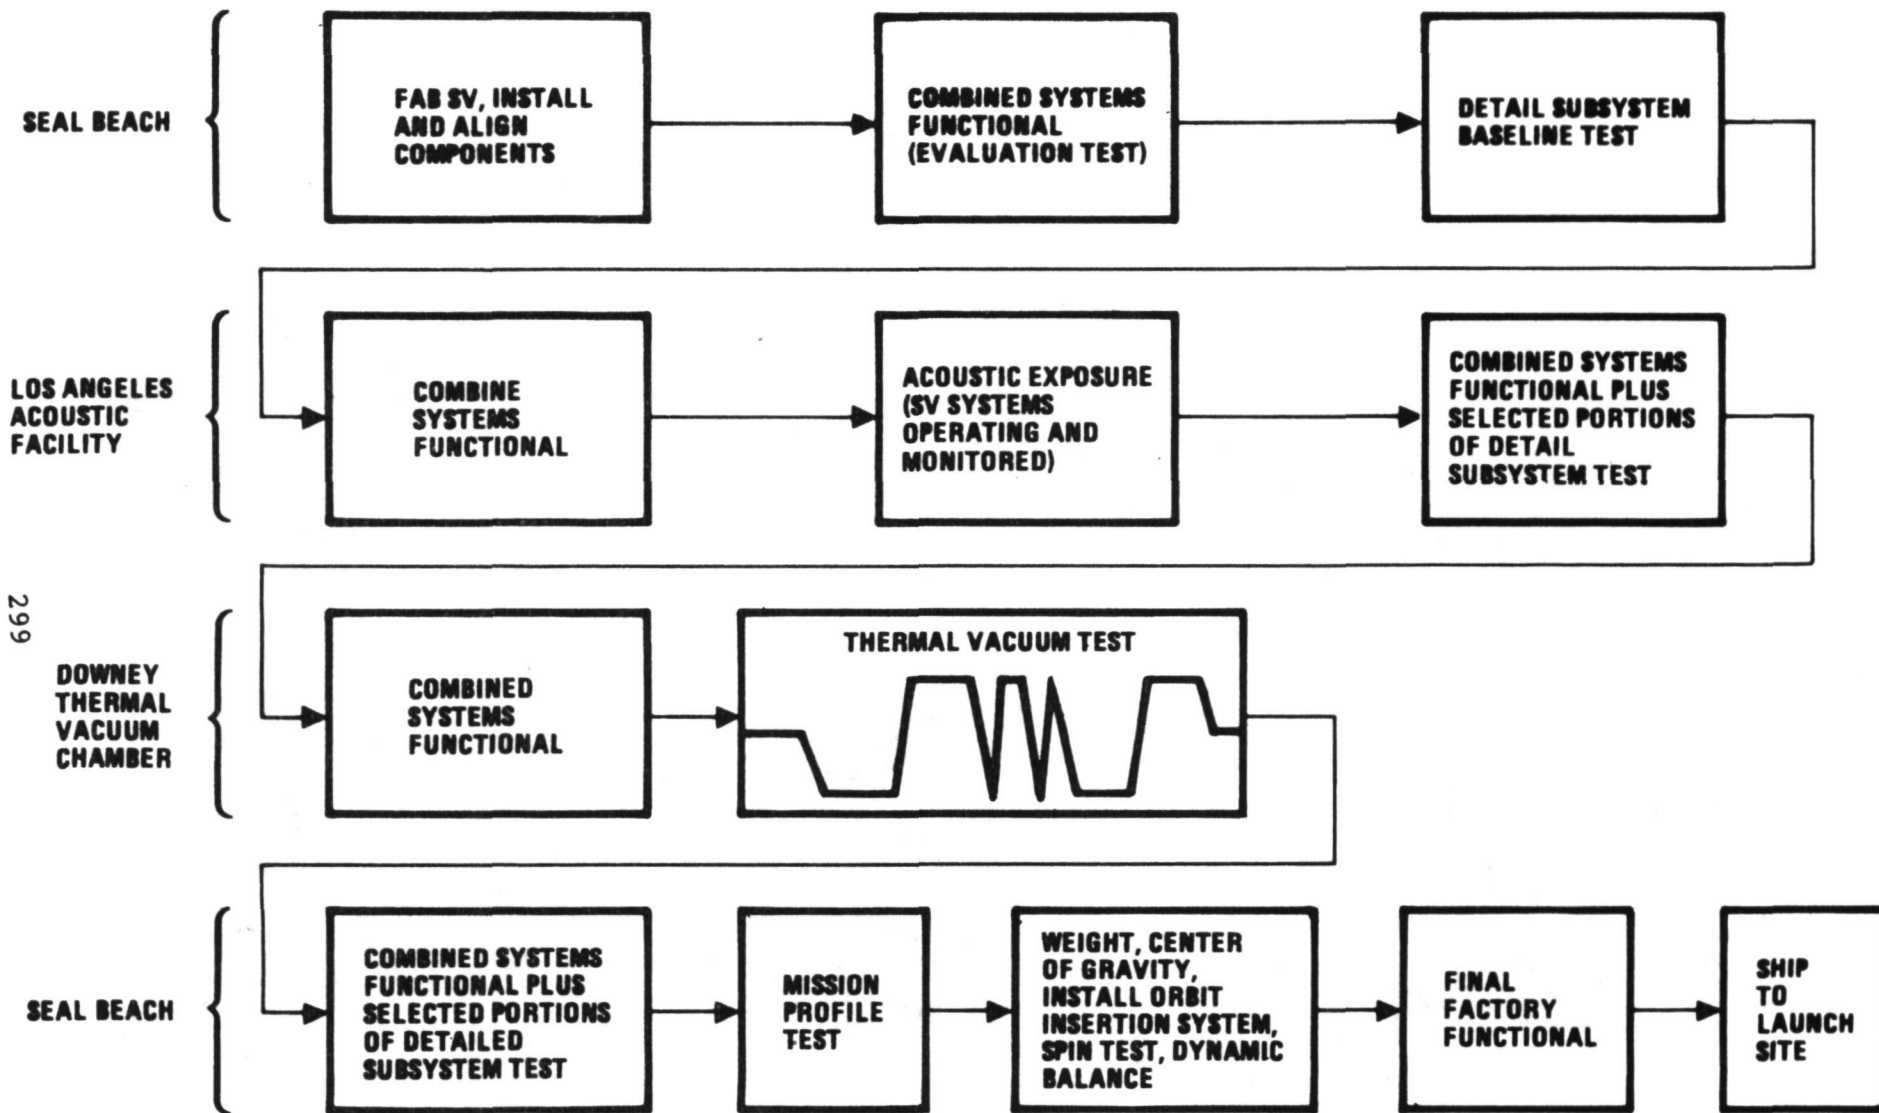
SEAL BEACH

FAB SV, INSTALL AND ALIGN COMPONENTS

COMBINED SYSTEMS FUNCTIONAL (EVALUATION TEST)

DETAIL SUBSYSTEM BASELINE TEST

LOS ANGELES ACOUSTIC FACILITY

COMBINE SYSTEMS FUNCTIONAL

ACOUSTIC EXPOSURE (SV SYSTEMS OPERATING AND MONITORED)

COMBINED SYSTEMS FUNCTIONAL PLUS SELECTED PORTIONS OF DETAIL SUBSYSTEM TEST

299

DOWNEY THERMAL VACUUM CHAMBER

COMBINED SYSTEMS FUNCTIONAL

THERMAL VACUUM TEST

SEAL BEACH

COMBINED SYSTEMS FUNCTIONAL PLUS SELECTED PORTIONS OF DETAILED SUBSYSTEM TEST

MISSION PROFILE TEST

WEIGHT, CENTER OF GRAVITY, INSTALL ORBIT INSERTION SYSTEM, SPIN TEST, DYNAMIC BALANCE

FINAL FACTORY FUNCTIONAL

SHIP TO LAUNCH SITE